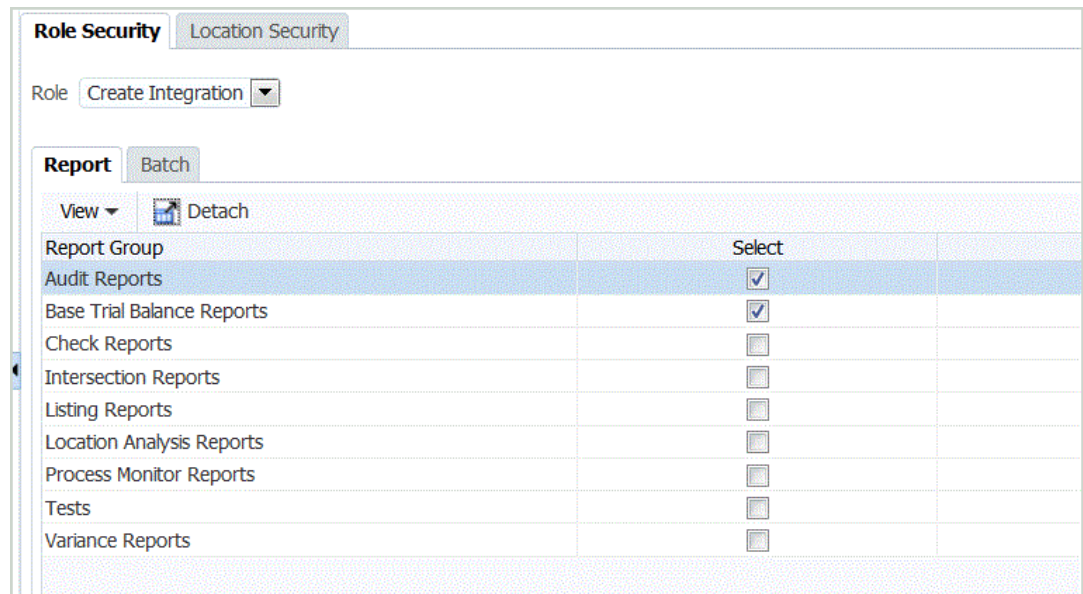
Role Security | Location Security

Role Create Integration

Report | Batch

View ▾ Detach

| Report Group | Select |
|---|---|
| Audit Reports | ☑ |
| Base Trial Balance Reports | ☑ |
| Check Reports | ☐ |
| Intersection Reports | ☐ |
| Listing Reports | ☐ |
| Location Analysis Reports | ☐ |
| Process Monitor Reports | ☐ |
| Tests | ☐ |
| Variance Reports | ☐ |